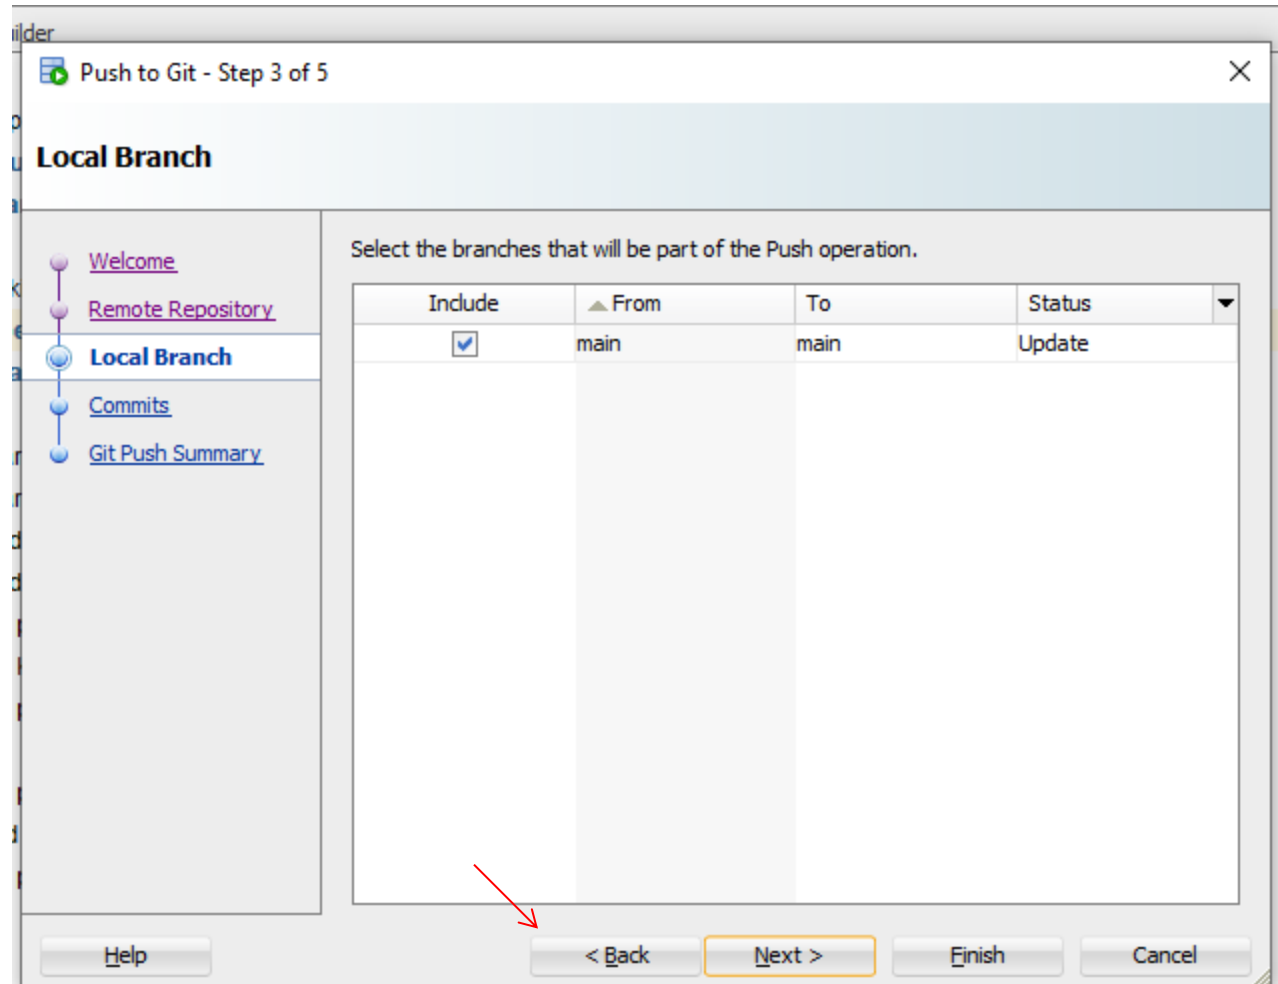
ilder

Push to Git - Step 3 of 5

Local Branch

Welcome
Remote Repository
Local Branch
Commits
Git Push Summary

Select the branches that will be part of the Push operation.

| Include | From | To | Status |
|---|---|---|---|
| ☑ | main | main | Update |

Help
< Back
Next >
Finish
Cancel